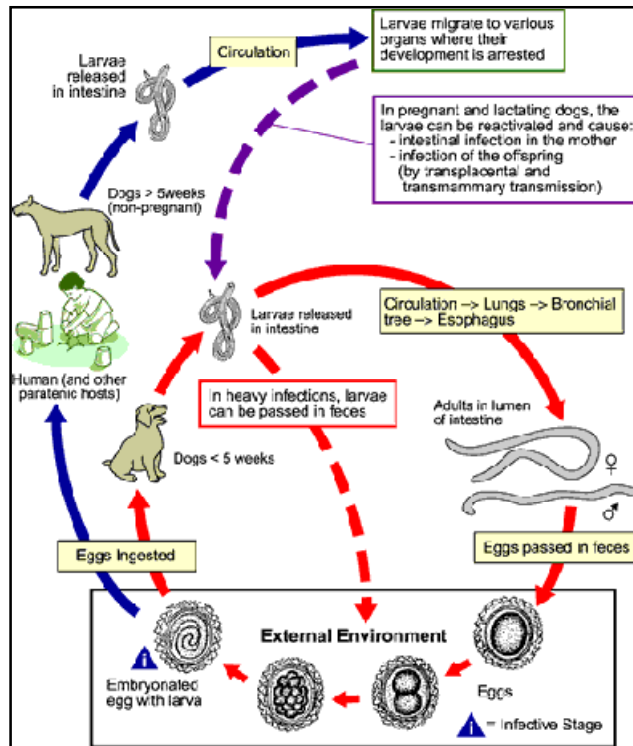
Larvae released in intestine

Circulation

Larvae migrate to various organs where their development is arrested

In pregnant and lactating dogs, the larvae can be reactivated and cause:
- intestinal infection in the mother
- infection of the offspring (by transplacental and transmammary transmission)

Dogs > 5weeks (non-pregnant)

Larvae released in intestine

Circulation -> Lungs -> Bronchial tree -> Esophagus

Human (and other paratenic hosts)

In heavy infections, larvae can be passed in feces

Adults in lumen of intestine

♀

Dogs < 5 weeks

♂

Eggs Ingested

Eggs passed in feces

External Environment

i

Embryonated egg with larva

Eggs

i = Infective Stage